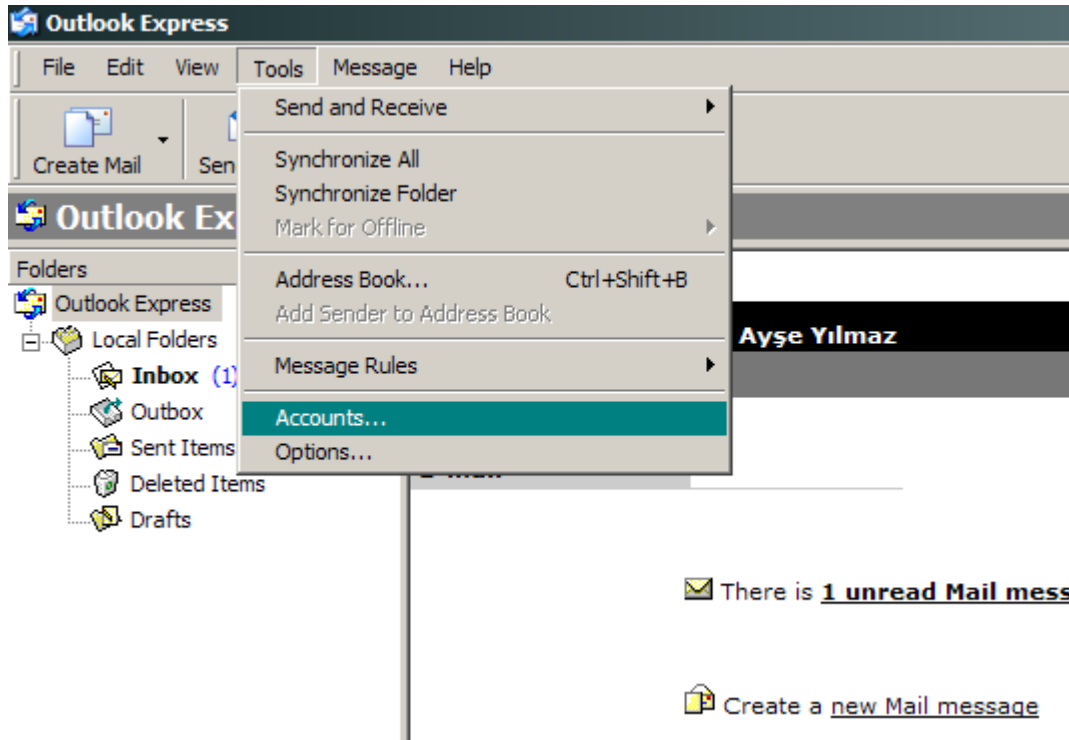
Outlook Express

File Edit View Tools Message Help

Create Mail Sen

Outlook Ex

Folders

Outlook Express
Local Folders
Inbox (1)
Outbox
Sent Items
Deleted Items
Drafts

Send and Receive
Synchronize All
Synchronize Folder
Mark for Offline
Address Book... Ctrl+Shift+B
Add Sender to Address Book
Message Rules
Accounts...
Options...

Ayşe Yılmaz

There is 1 unread Mail mess

Create a new Mail message